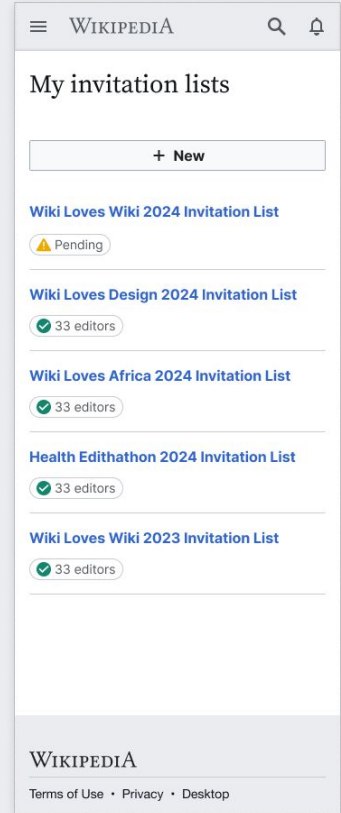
WIKIPEDIA

My invitation lists

+ New

Wiki Loves Wiki 2024 Invitation List

Pending

Wiki Loves Design 2024 Invitation List

33 editors

Wiki Loves Africa 2024 Invitation List

33 editors

Health Edithathon 2024 Invitation List

33 editors

Wiki Loves Wiki 2023 Invitation List

33 editors

WIKIPEDIA

Terms of Use • Privacy • Desktop